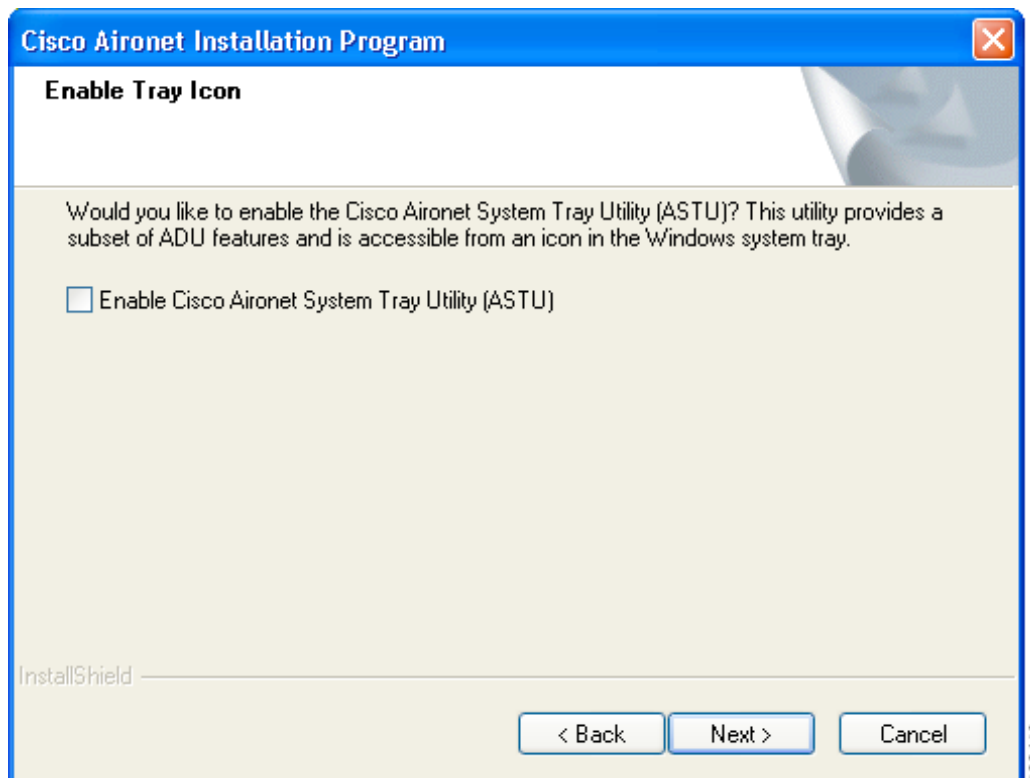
Cisco Aironet Installation Program

Enable Tray Icon

Would you like to enable the Cisco Aironet System Tray Utility (ASTU)? This utility provides a subset of ADU features and is accessible from an icon in the Windows system tray.

Enable Cisco Aironet System Tray Utility (ASTU)

InstallShield

< Back

Next >

Cancel